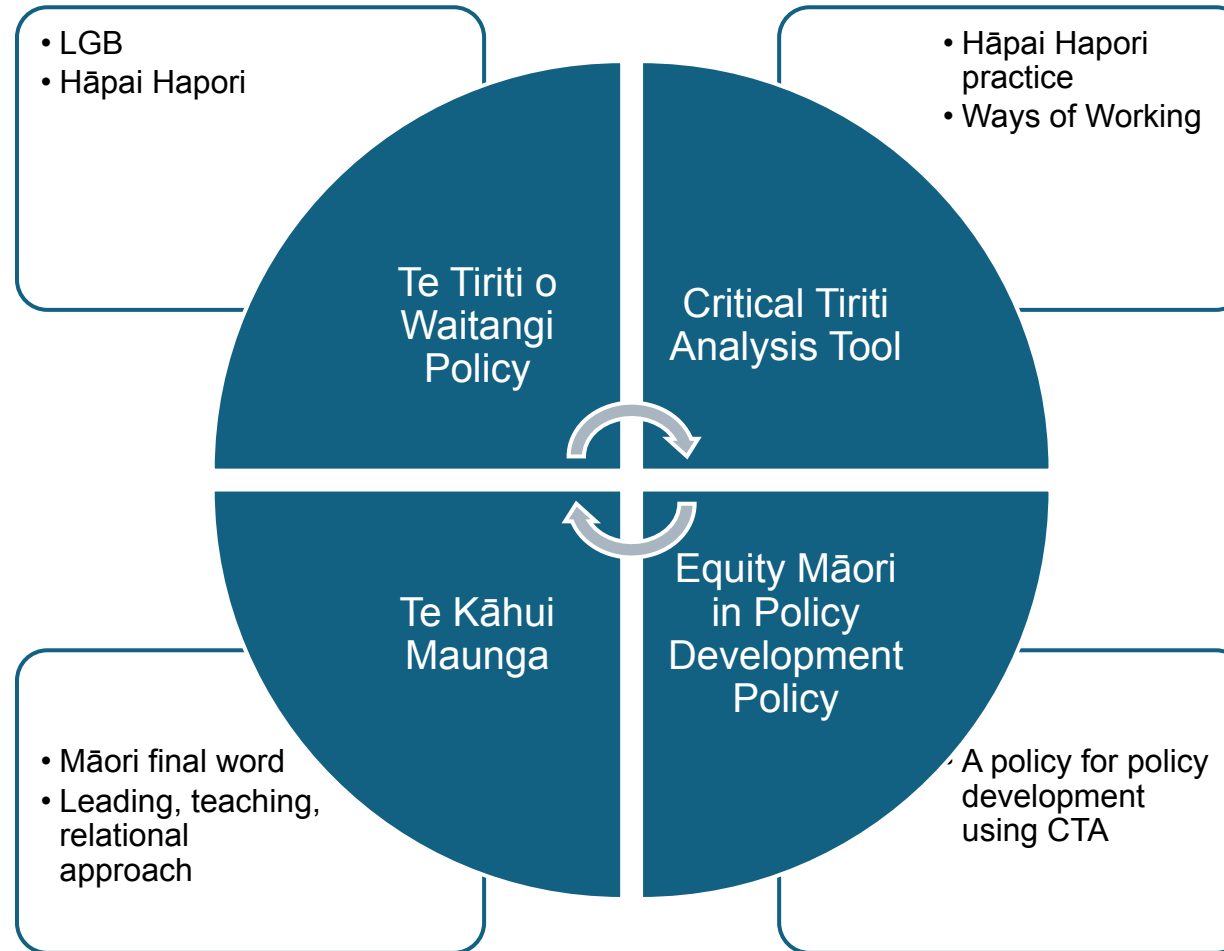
• LGB
• Hāpai Hapori

• Hāpai Hapori practice
• Ways of Working

Te Tiriti o Waitangi Policy

Critical Tiriti Analysis Tool

Te Kāhui Maunga

Equity Māori in Policy Development Policy

• Māori final word
• Leading, teaching, relational approach

• A policy for policy development using CTA